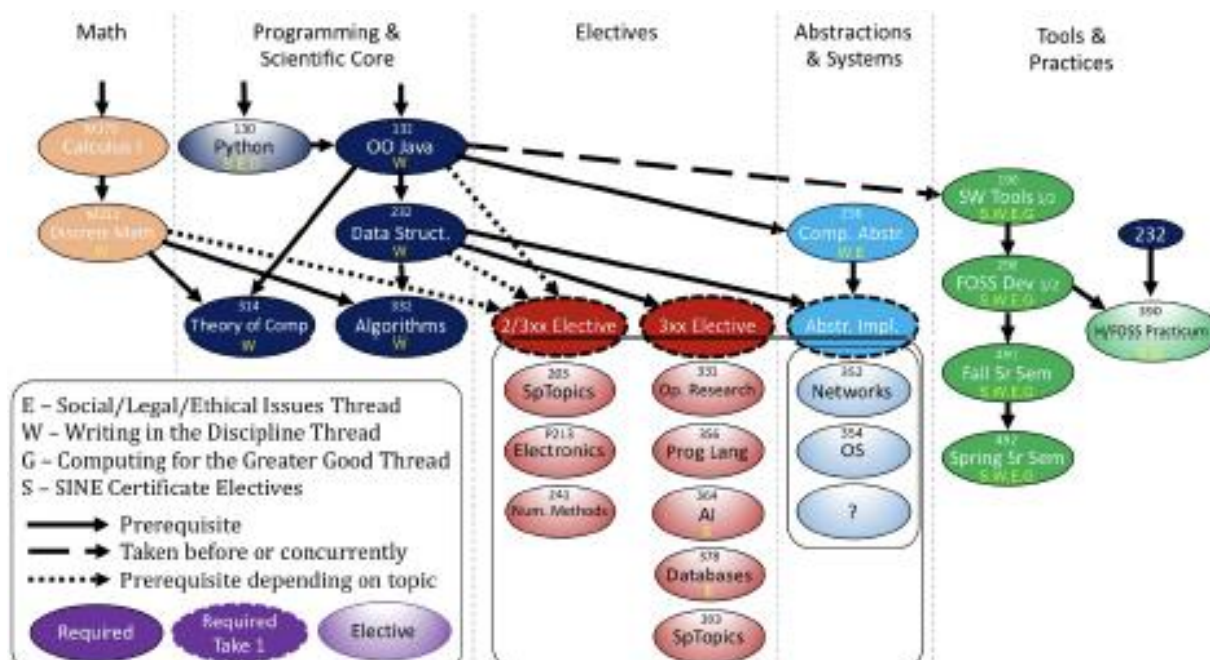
Math

Programming & Scientific Core

Electives

Abstractions & Systems

Tools & Practices

M170 Calculus I

130 Python S,E,G

131 OO Java W

M211 Discrete Math W

232 Data Struct. W

314 Theory of Comp W

332 Algorithms W

2/3xx Elective

3xx Elective

238 Comp. Abstr. W,E

Abstr. Impl.

190 SW Tools 1/2 S,W,E,G

290 FOSS Dev 1/2 S,W,E,G

232

390 H/FOSS Practicum

491 Fall Sr Sem S,W,E,G

492 Spring Sr Sem S,W,E,G

205 SpTopics

P213 Electronics

241 Num. Methods

331 Op. Research

356 Prog Lang

364 AI

378 Databases

393 SpTopics

352 Networks

354 OS

?

E – Social/Legal/Ethical Issues Thread
W – Writing in the Discipline Thread
G – Computing for the Greater Good Thread
S – SINE Certificate Electives

Prerequisite
Taken before or concurrently
Prerequisite depending on topic

Required

Required Take 1

Elective